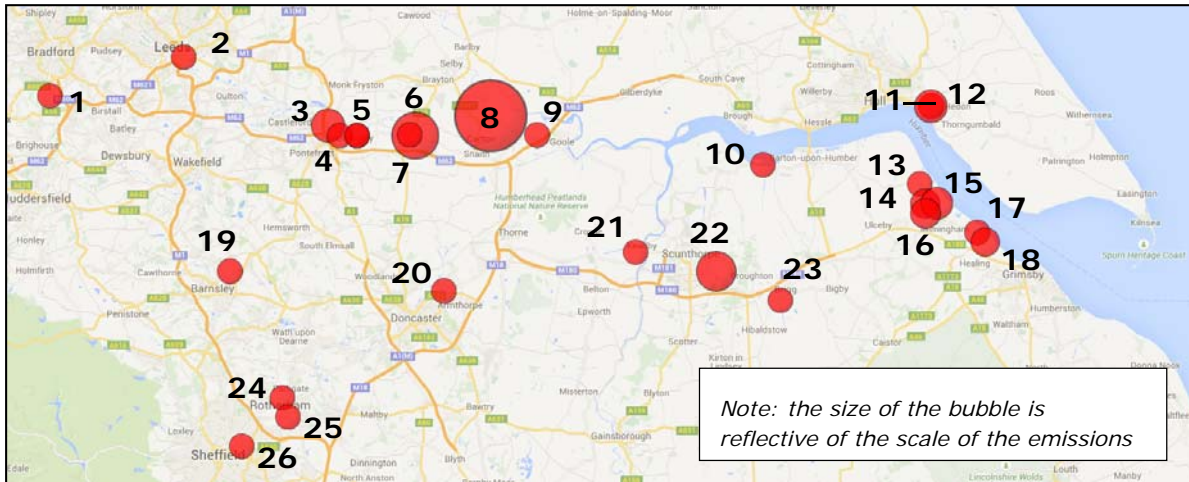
Shipley
Cawood
Holme-on-Spalding-Moor
Bradford
Leeds
2
Pudsey
Barlby
Selby
Cottingham
Beverley
1
Birstall
Batley
Outon
Monk Fryston
Brayton
South Cave
Gilberdyke
Willerby
Hessle
11
12
Roos
Withernsea
Thorngumbald
3
5
6
8
9
Brighouse
Dewsbury
Wakefield
Castleford
Pontefract
4
7
Snaith
Goole
Brough
10
Barton-upon-Humber
13
Patrington
Holmpton
Huddersfield
Humberhead Peatlands National Nature Reserve
14
15
17
Easington
Ulceby
Kilnsea
Honley
19
Hemsworth
South Elmsall
Thorne
21
22
16
Immingham
18
Healing
Grimsby
Spurn Heritage Coast
Holmfirth
Cawthorne
Barnsley
Woodlands
20
Scunthorpe
23
Bigby
Penistone
Armthorpe
Belton
Epworth
Brigg
Humberston
Doncaster
Wath upon Dearne
Hibaldstow
Waltham
Caistor
Scotter
Kirton in Lindsey
24
Rotherham
25
Misterton
Blyton
Maltby
Bawtry
Note: the size of the bubble is reflective of the scale of the emissions
Loxley
Gainsborough
Sheffield
26
Dinnington
North Anston
Blyth
Louth
Manby
Lincolnshire Wolds